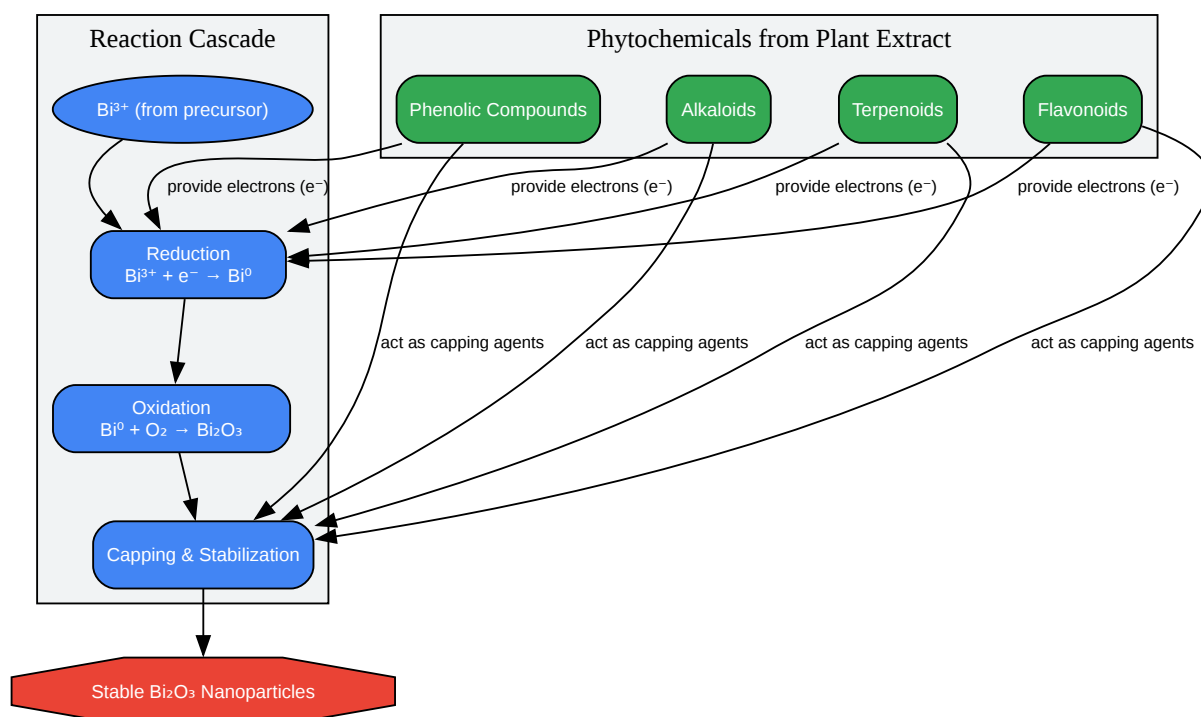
Reaction Cascade

$Bi^{3+}$ (from precursor)

Reduction
$Bi^{3+} + e^- \rightarrow Bi^0$

Oxidation
$Bi^0 + O_2 \rightarrow Bi_2O_3$

Capping & Stabilization

Stable $Bi_2O_3$ Nanoparticles

Phytochemicals from Plant Extract

Phenolic Compounds

Alkaloids

Terpenoids

Flavonoids

provide electrons ($e^-$)

provide electrons ($e^-$)

provide electrons ($e^-$)

provide electrons ($e^-$)

act as capping agents

act as capping agents

act as capping agents

act as capping agents